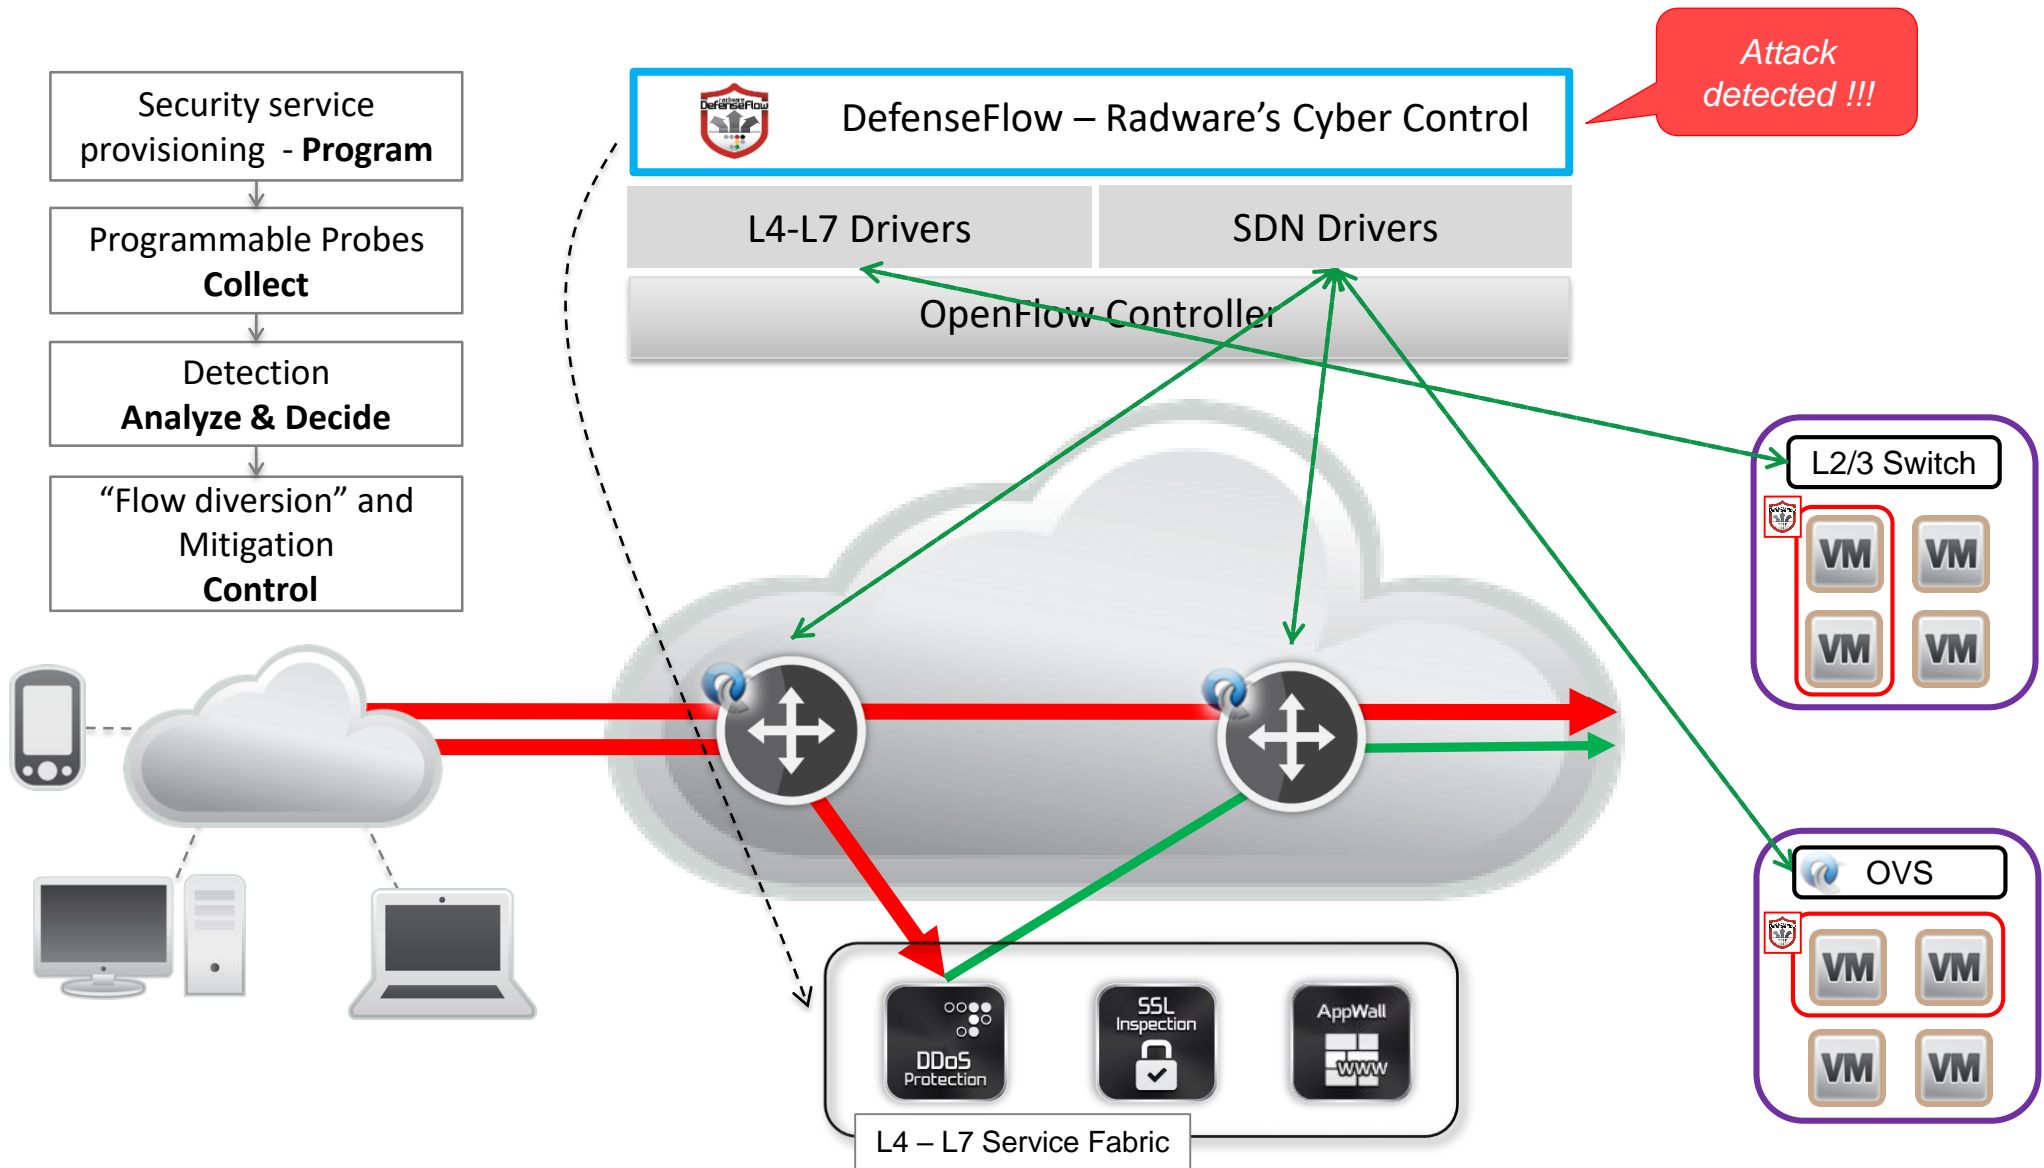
Security service provisioning - **Program**

Programmable Probes **Collect**

Detection **Analyze & Decide**

“Flow diversion” and Mitigation **Control**

DefenseFlow

DefenseFlow – Radware’s Cyber Control

Attack detected !!!

L4-L7 Drivers

SDN Drivers

OpenFlow Controller

L2/3 Switch

VM VM VM VM

OVS

VM VM VM VM

DDoS Protection

SSL Inspection

AppWall

WWW

L4 – L7 Service Fabric